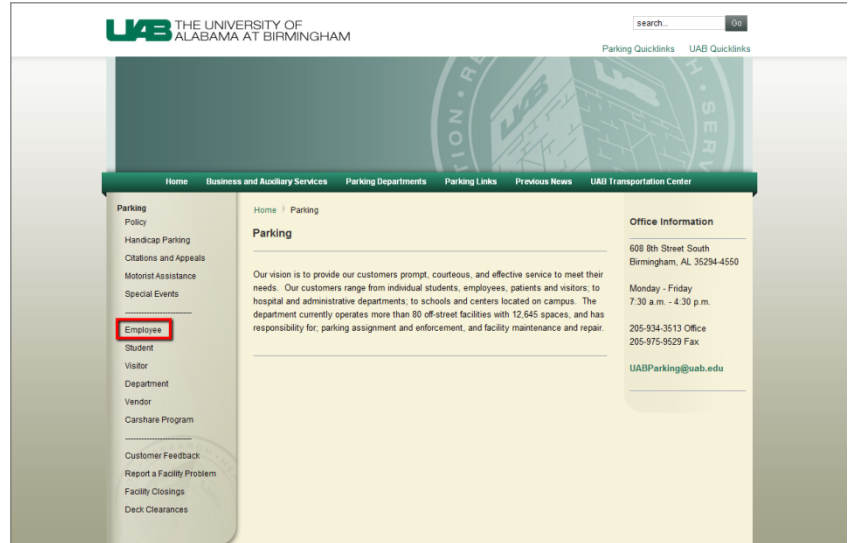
UAB THE UNIVERSITY OF ALABAMA AT BIRMINGHAM

search... Go

Parking Quicklinks UAB Quicklinks

Home Business and Auxiliary Services Parking Departments Parking Links Previous News UAB Transportation Center

Parking
Policy
Handicap Parking
Citations and Appeals
Motorist Assistance
Special Events
------------------------
Employee
Student
Visitor
Department
Vendor
Carshare Program
------------------------
Customer Feedback
Report a Facility Problem
Facility Closings
Deck Clearances

Home > Parking

Parking

Our vision is to provide our customers prompt, courteous, and effective service to meet their needs. Our customers range from individual students, employees, patients and visitors; to hospital and administrative departments; to schools and centers located on campus. The department currently operates more than 80 off-street facilities with 12,645 spaces, and has responsibility for; parking assignment and enforcement, and facility maintenance and repair.

Office Information

608 8th Street South
Birmingham, AL 35294-4550

Monday - Friday
7:30 a.m. - 4:30 p.m.

205-934-3513 Office
205-975-9529 Fax

UABParking@uab.edu